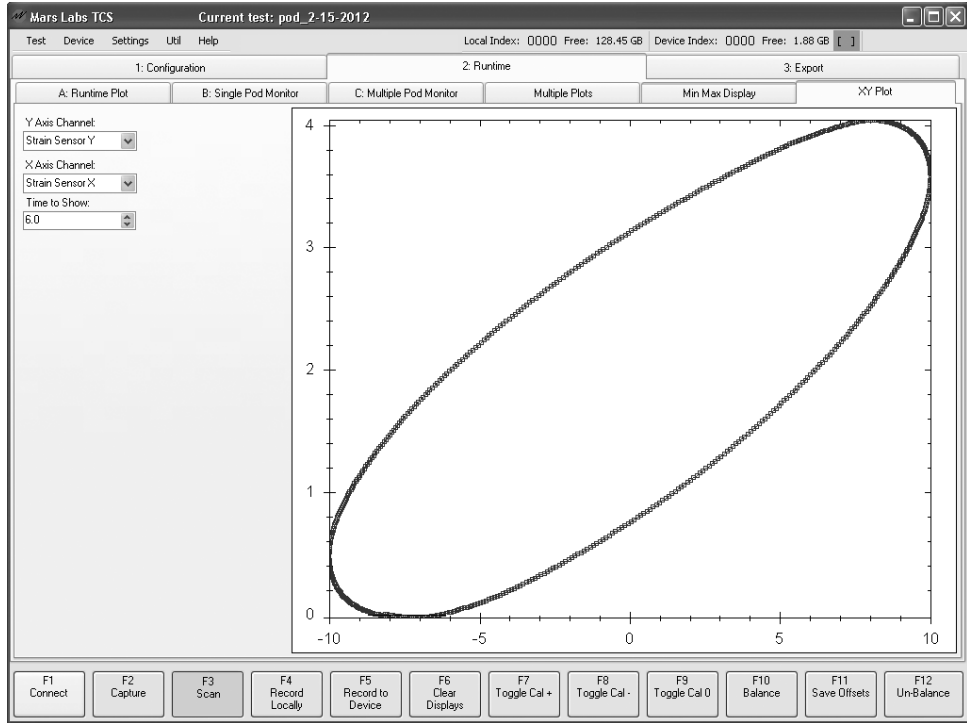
Mars Labs TCS Current test: pod_2-15-2012

Test Device Settings Util Help

Local Index: 0000 Free: 128.45 GB Device Index: 0000 Free: 1.88 GB [ ]

1: Configuration
2: Runtime
3: Export

A: Runtime Plot
B: Single Pod Monitor
C: Multiple Pod Monitor
Multiple Plots
Min Max Display
XY Plot

Y Axis Channel:
Strain Sensor Y
X Axis Channel:
Strain Sensor X
Time to Show:
6.0

4
3
2
1
0
-10
-5
0
5
10

F1 Connect
F2 Capture
F3 Scan
F4 Record Locally
F5 Record to Device
F6 Clear Displays
F7 Toggle Cal +
F8 Toggle Cal -
F9 Toggle Cal 0
F10 Balance
F11 Save Offsets
F12 Un-Balance